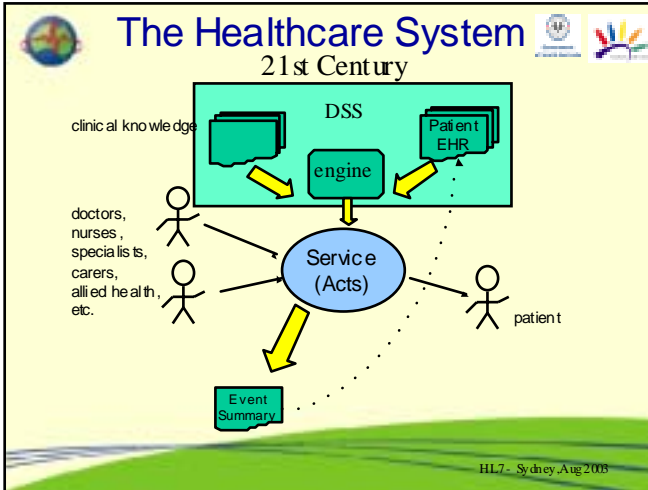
The Healthcare System
21st Century

DSS

clinical knowledge

Patient EHR

engine

doctors, nurses, specialists, carers, allied health, etc.

Service (Acts)

patient

Event Summary

HL7 - Sydney Aug 2003